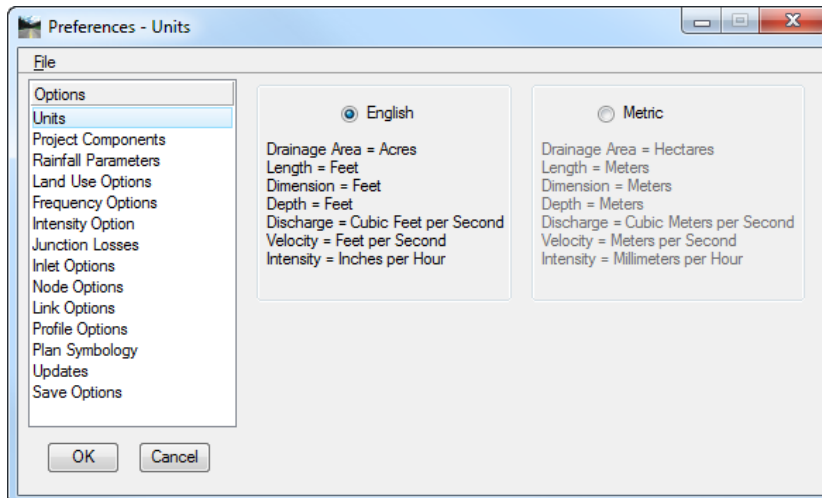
Preferences - Units

File

Options
Units
Project Components
Rainfall Parameters
Land Use Options
Frequency Options
Intensity Option
Junction Losses
Inlet Options
Node Options
Link Options
Profile Options
Plan Symbology
Updates
Save Options

English

Drainage Area = Acres
Length = Feet
Dimension = Feet
Depth = Feet
Discharge = Cubic Feet per Second
Velocity = Feet per Second
Intensity = Inches per Hour

Metric

Drainage Area = Hectares
Length = Meters
Dimension = Meters
Depth = Meters
Discharge = Cubic Meters per Second
Velocity = Meters per Second
Intensity = Millimeters per Hour

OK
Cancel